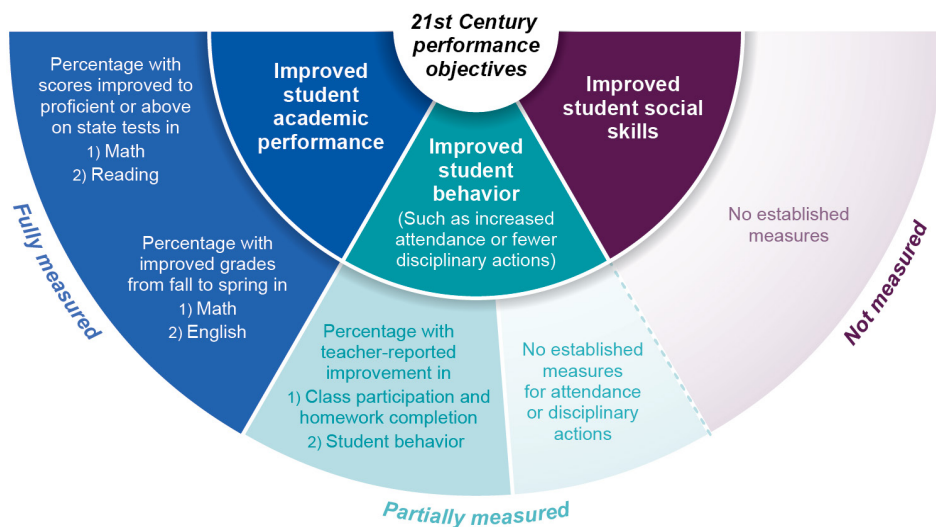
21st Century performance objectives

Improved student academic performance

Improved student behavior
(Such as increased attendance or fewer disciplinary actions)

Improved student social skills

Percentage with scores improved to proficient or above on state tests in
1) Math
2) Reading

Percentage with improved grades from fall to spring in
1) Math
2) English

Fully measured

Percentage with teacher-reported improvement in
1) Class participation and homework completion
2) Student behavior

No established measures for attendance or disciplinary actions

Partially measured

No established measures

Not measured